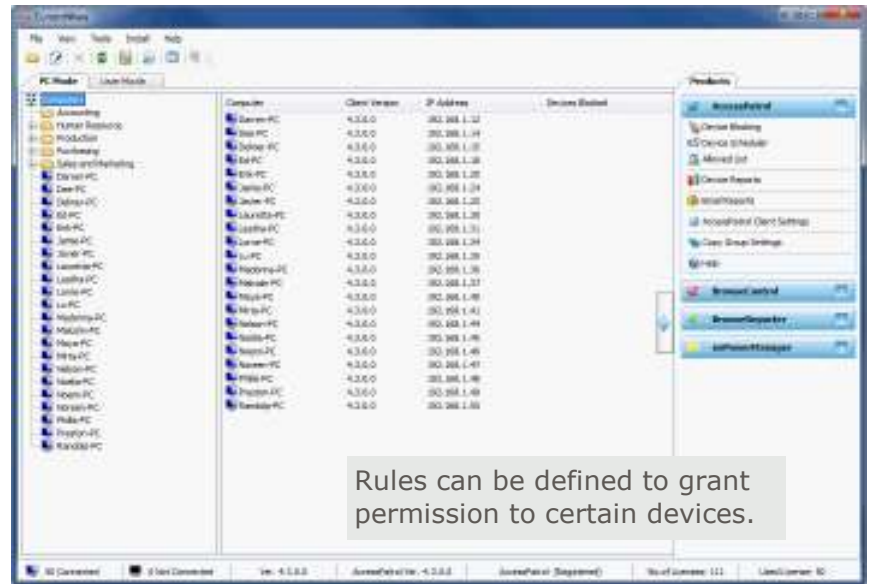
File View Tools Install Help

PC Mode User Mode

Computers
Accounting
Human Resources
Production
Purchasing
Sales and Marketing
Darren-PC
Dee-PC
Delmar-PC
Ed-PC
Erik-PC
Jamie-PC
Javier-PC
Lauretta-PC
Leatha-PC
Lonnie-PC
Lu-PC
Madonna-PC
Malcolm-PC
Maya-PC
Mirta-PC
Nelson-PC
Noelia-PC
Noemi-PC
Noreen-PC
Phillis-PC
Preston-PC
Randolph-PC

| Computer | Client Version | IP Address | Devices Blocked |
|---|---|---|---|
| Darren-PC | 4.3.0.0 | 192.168.1.12 | |
| Dee-PC | 4.3.0.0 | 192.168.1.14 | |
| Delmar-PC | 4.3.0.0 | 192.168.1.15 | |
| Ed-PC | 4.3.0.0 | 192.168.1.18 | |
| Erik-PC | 4.3.0.0 | 192.168.1.20 | |
| Jamie-PC | 4.3.0.0 | 192.168.1.24 | |
| Javier-PC | 4.3.0.0 | 192.168.1.25 | |
| Lauretta-PC | 4.3.0.0 | 192.168.1.30 | |
| Leatha-PC | 4.3.0.0 | 192.168.1.31 | |
| Lonnie-PC | 4.3.0.0 | 192.168.1.34 | |
| Lu-PC | 4.3.0.0 | 192.168.1.35 | |
| Madonna-PC | 4.3.0.0 | 192.168.1.36 | |
| Malcolm-PC | 4.3.0.0 | 192.168.1.37 | |
| Maya-PC | 4.3.0.0 | 192.168.1.40 | |
| Mirta-PC | 4.3.0.0 | 192.168.1.41 | |
| Nelson-PC | 4.3.0.0 | 192.168.1.44 | |
| Noelia-PC | 4.3.0.0 | 192.168.1.45 | |
| Noemi-PC | 4.3.0.0 | 192.168.1.46 | |
| Noreen-PC | 4.3.0.0 | 192.168.1.47 | |
| Phillis-PC | 4.3.0.0 | 192.168.1.48 | |
| Preston-PC | 4.3.0.0 | 192.168.1.49 | |
| Randolph-PC | 4.3.0.0 | 192.168.1.50 | |

Products

AccessPatrol
Device Blocking
Device Scheduler
Allowed List
Device Reports
Email Reports
AccessPatrol Client Settings
Copy Group Settings
Help
BrowseControl
BrowseReporter
enPowerManager

Rules can be defined to grant permission to certain devices.

50 Connected 0 Not Connected Ver. 4.3.0.0 AccessPatrol Ver. 4.3.0.0 AccessPatrol (Registered) No of Licenses: 111 Used License: 50